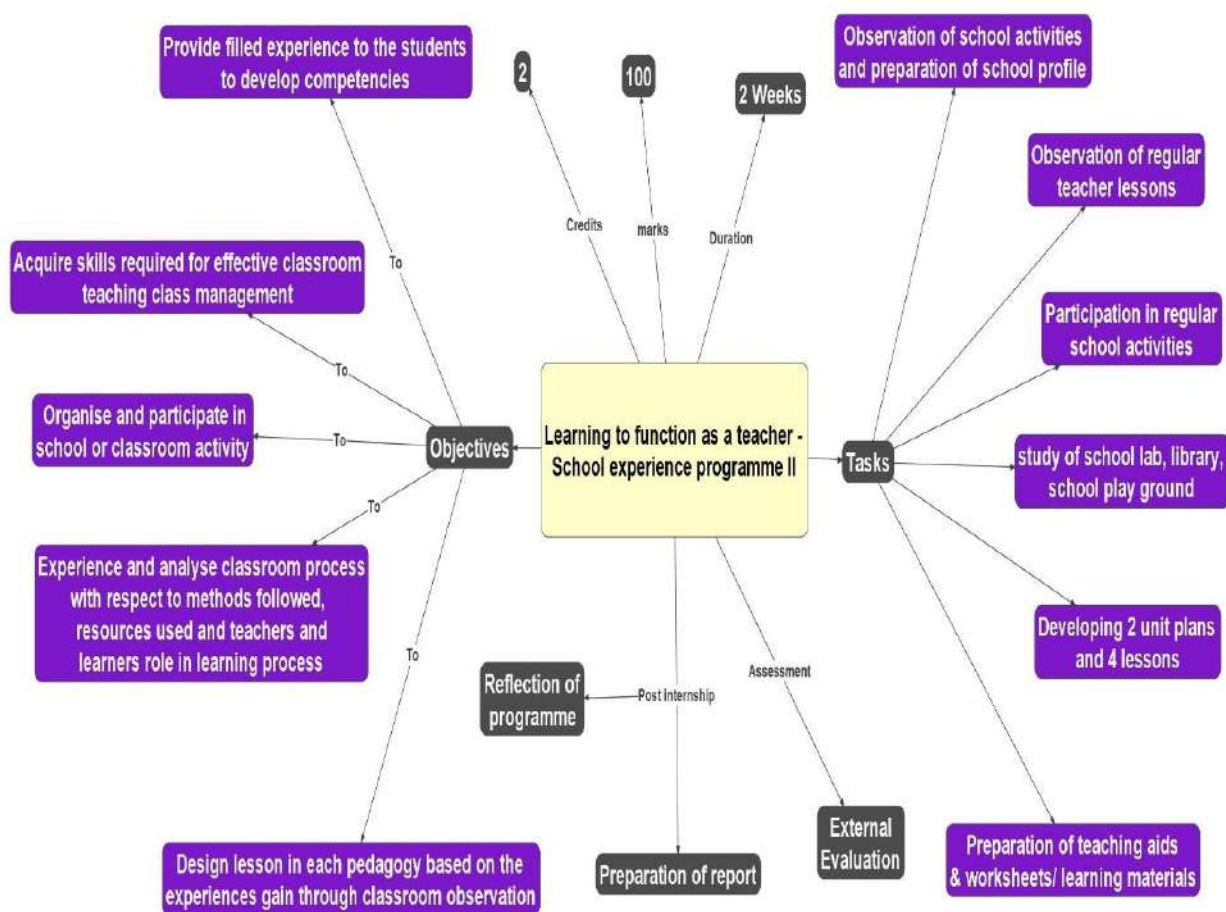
Provide filled experience to the students to develop competencies

2

100

2 Weeks

Observation of school activities and preparation of school profile

Credits

marks

Duration

Observation of regular teacher lessons

To

Acquire skills required for effective classroom teaching class management

Participation in regular school activities

To

Organise and participate in school or classroom activity

To

Objectives

Learning to function as a teacher - School experience programme II

Tasks

study of school lab, library, school play ground

To

Experience and analyse classroom process with respect to methods followed, resources used and teachers and learners role in learning process

To

Developing 2 unit plans and 4 lessons

Assessment

Reflection of programme

Post internship

External Evaluation

Preparation of teaching aids & worksheets/ learning materials

Design lesson in each pedagogy based on the experiences gain through classroom observation

Preparation of report